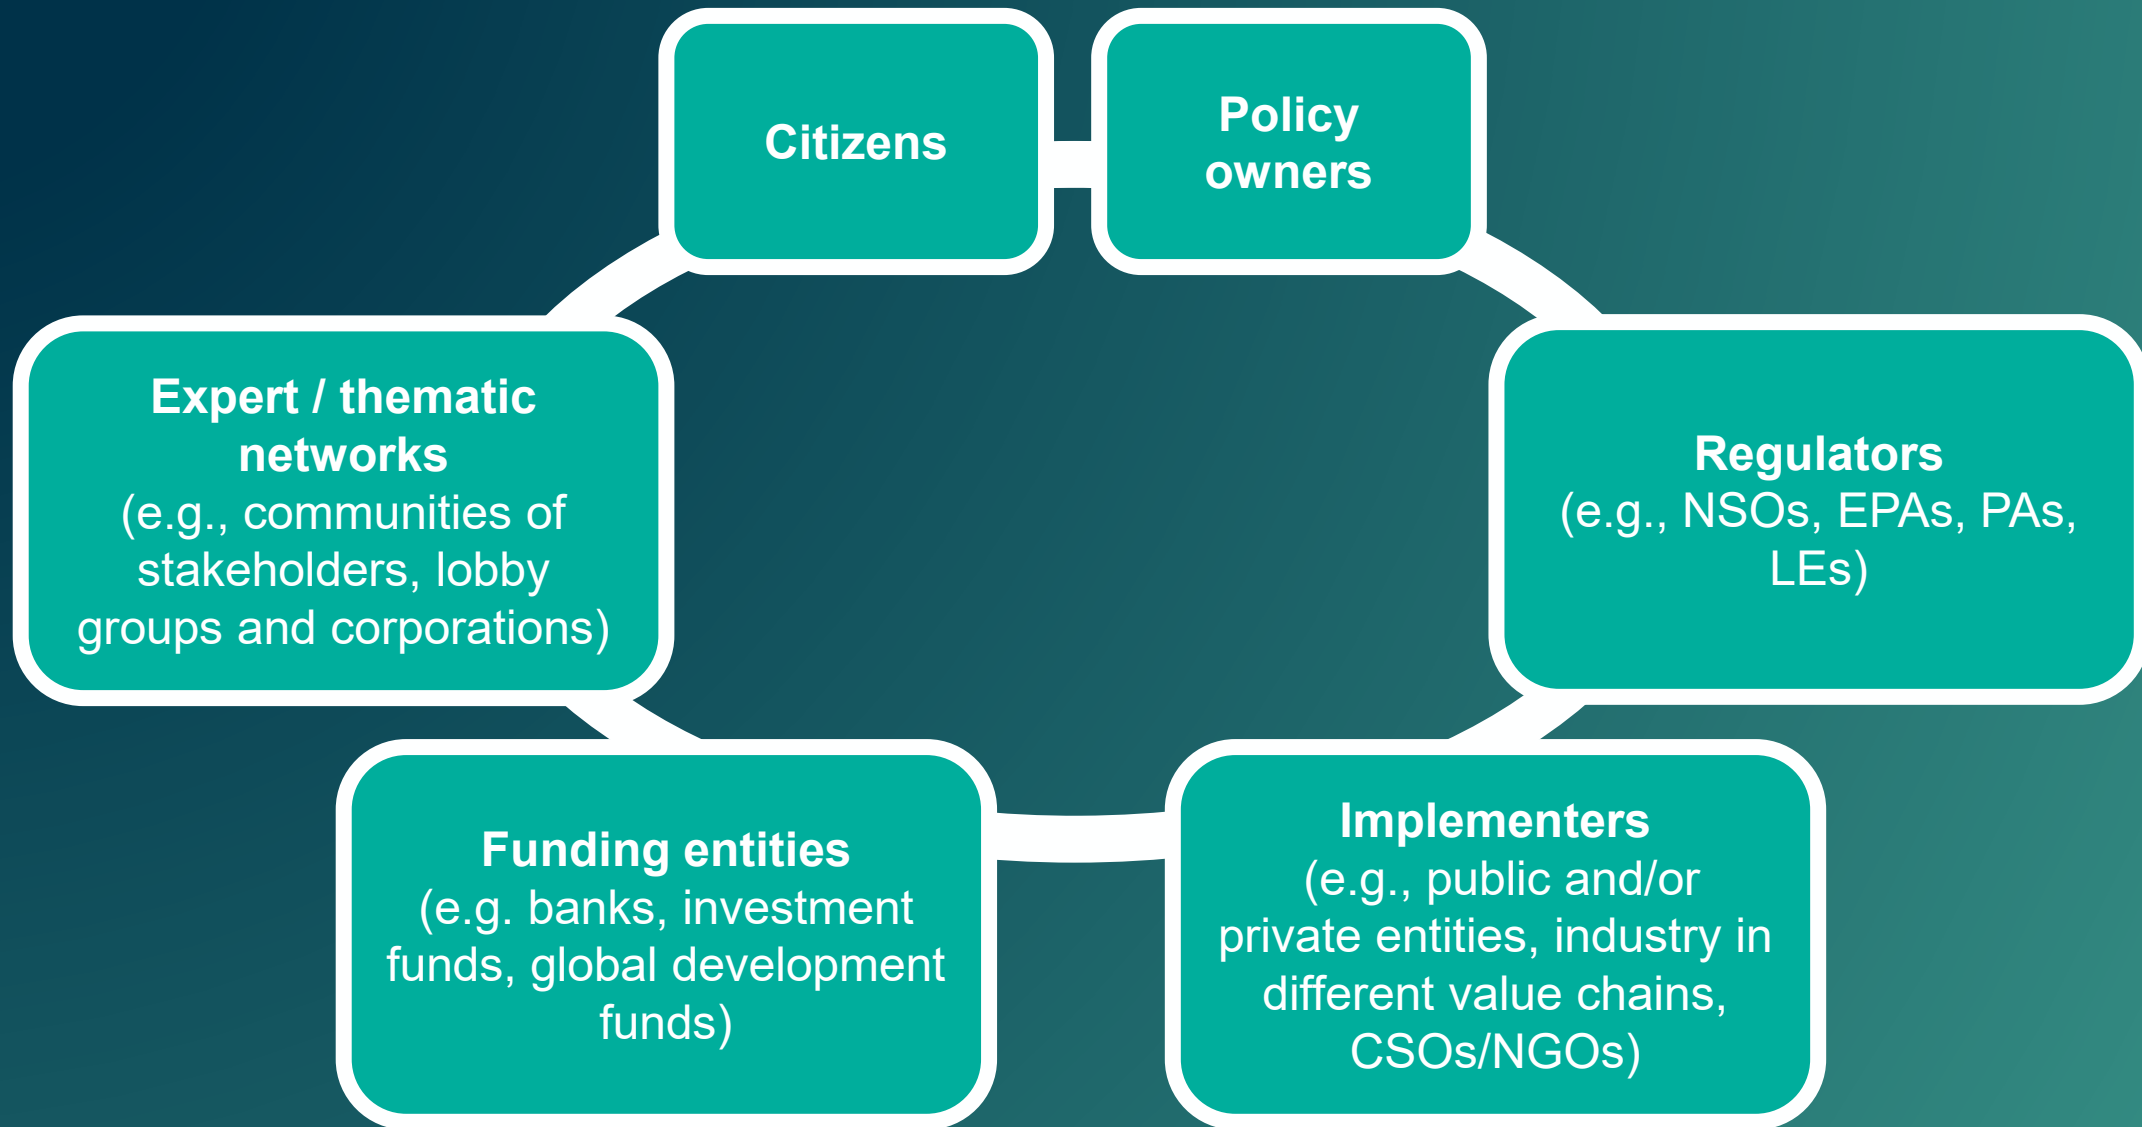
Citizens

Policy owners

Regulators
(e.g., NSOs, EPAs, PAs, LEs)

Implementers
(e.g., public and/or private entities, industry in different value chains, CSOs/NGOs)

Funding entities
(e.g. banks, investment funds, global development funds)

Expert / thematic networks
(e.g., communities of stakeholders, lobby groups and corporations)